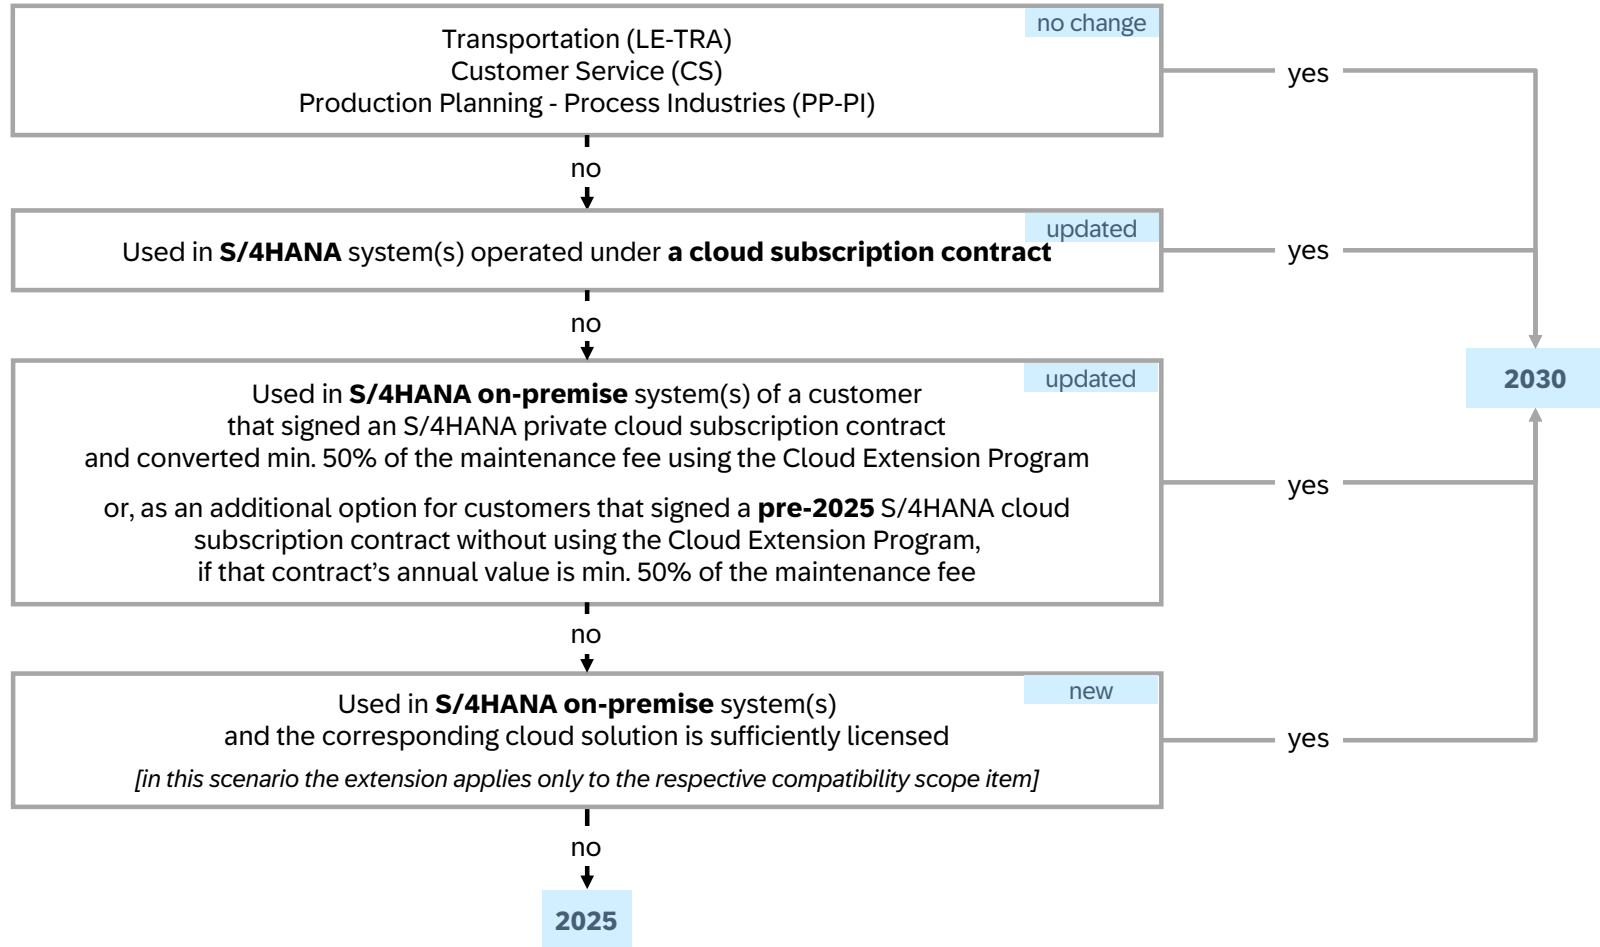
no change

Transportation (LE-TRA)
Customer Service (CS)
Production Planning - Process Industries (PP-PI)

yes

no

updated

Used in **S/4HANA** system(s) operated under **a cloud subscription contract**

yes

no

updated

Used in **S/4HANA on-premise** system(s) of a customer that signed an S/4HANA private cloud subscription contract and converted min. 50% of the maintenance fee using the Cloud Extension Program

or, as an additional option for customers that signed a **pre-2025** S/4HANA cloud subscription contract without using the Cloud Extension Program, if that contract's annual value is min. 50% of the maintenance fee

yes

2030

no

new

Used in **S/4HANA on-premise** system(s) and the corresponding cloud solution is sufficiently licensed

*[in this scenario the extension applies only to the respective compatibility scope item]*

yes

no

2025